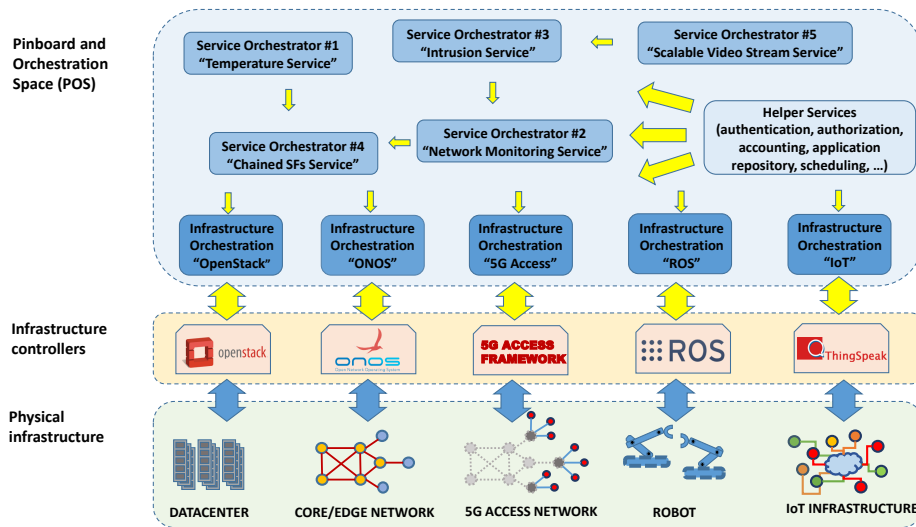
Pinboard and Orchestration Space (POS)

Service Orchestrator #1
"Temperature Service"

Service Orchestrator #3
"Intrusion Service"

Service Orchestrator #5
"Scalable Video Stream Service"

Service Orchestrator #4
"Chained SFs Service"

Service Orchestrator #2
"Network Monitoring Service"

Helper Services
(authentication, authorization, accounting, application repository, scheduling, …)

Infrastructure Orchestration "OpenStack"

Infrastructure Orchestration "ONOS"

Infrastructure Orchestration "5G Access"

Infrastructure Orchestration "ROS"

Infrastructure Orchestration "IoT"

Infrastructure controllers

openstack

ONOS
Open Network Operating System

5G ACCESS FRAMEWORK

ROS

ThingSpeak

Physical infrastructure

DATACENTER

CORE/EDGE NETWORK

5G ACCESS NETWORK

ROBOT

IoT INFRASTRUCTURE